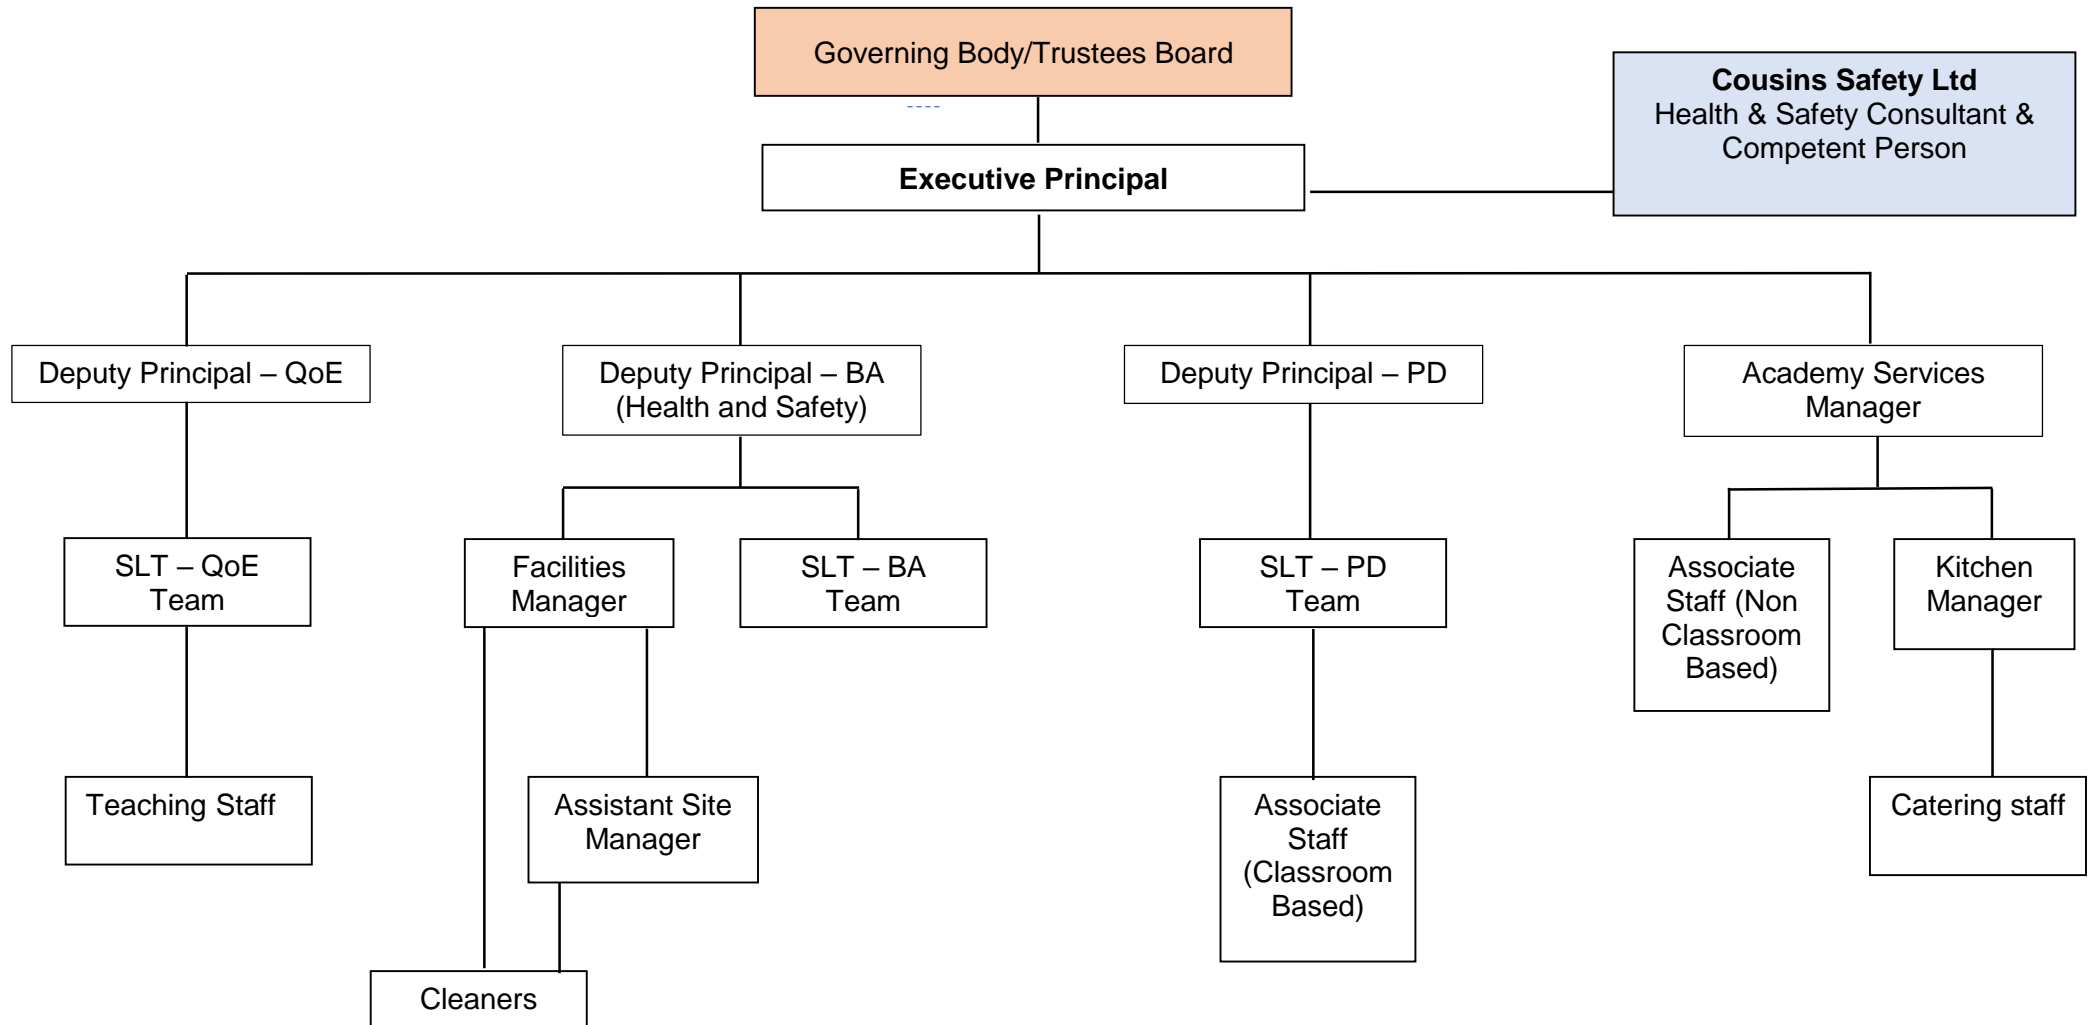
Governing Body/Trustees Board

Cousins Safety Ltd
Health & Safety Consultant & Competent Person

Executive Principal

Deputy Principal – QoE

Deputy Principal – BA (Health and Safety)

Deputy Principal – PD

Academy Services Manager

SLT – QoE Team

Facilities Manager

SLT – BA Team

SLT – PD Team

Associate Staff (Non Classroom Based)

Kitchen Manager

Teaching Staff

Assistant Site Manager

Associate Staff (Classroom Based)

Catering staff

Cleaners